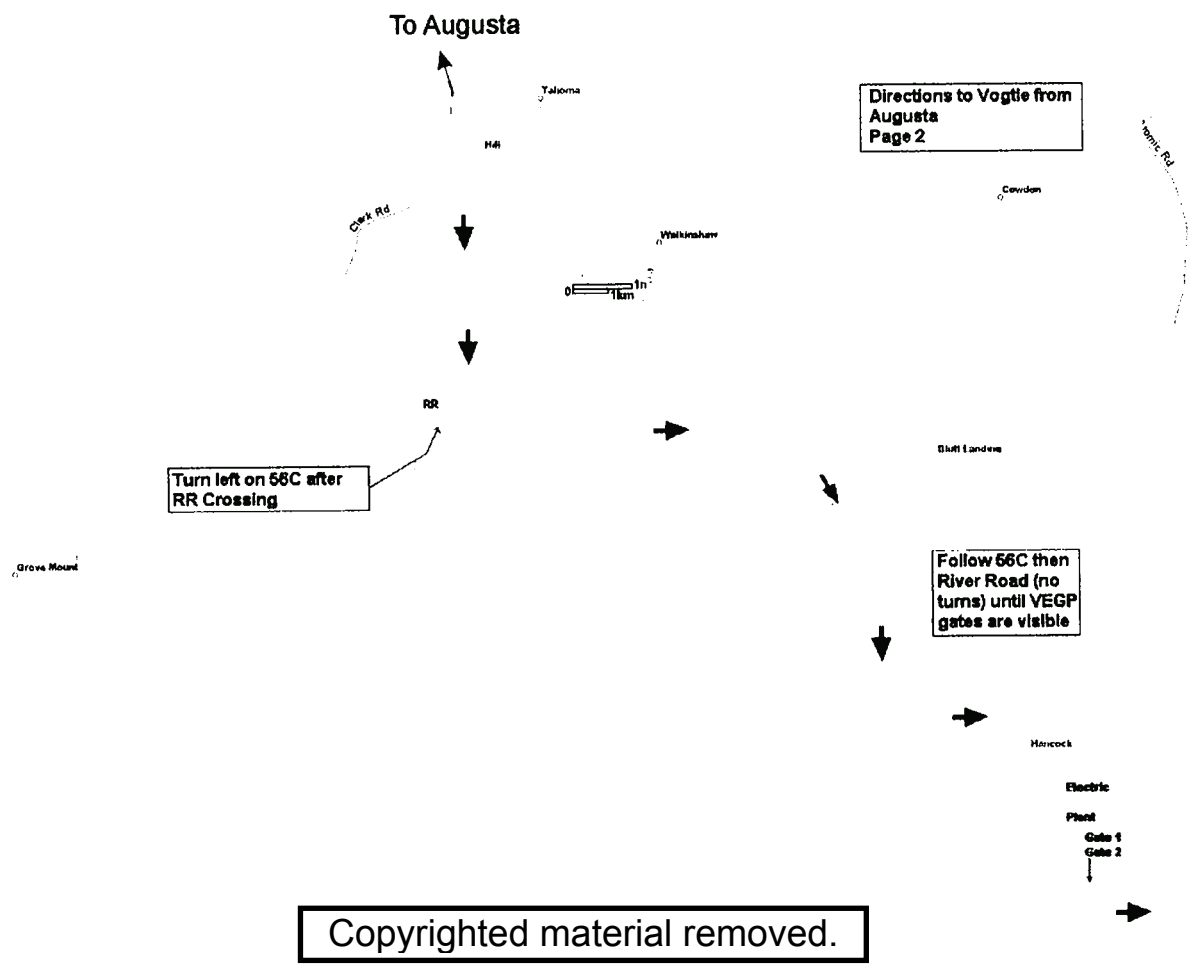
To Augusta

Tahoma

Directions to Vogtle from Augusta
Page 2

Hill

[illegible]omic Rd

Cowden

Clark Rd

Walkinshaw

0 1mi
1km

RR

Turn left on 56C after RR Crossing

Bluff Landing

Grove Mount

Follow 56C then River Road (no turns) until VEGP gates are visible

Hancock

Electric

Plant

Gate 1
Gate 2

Copyrighted material removed.